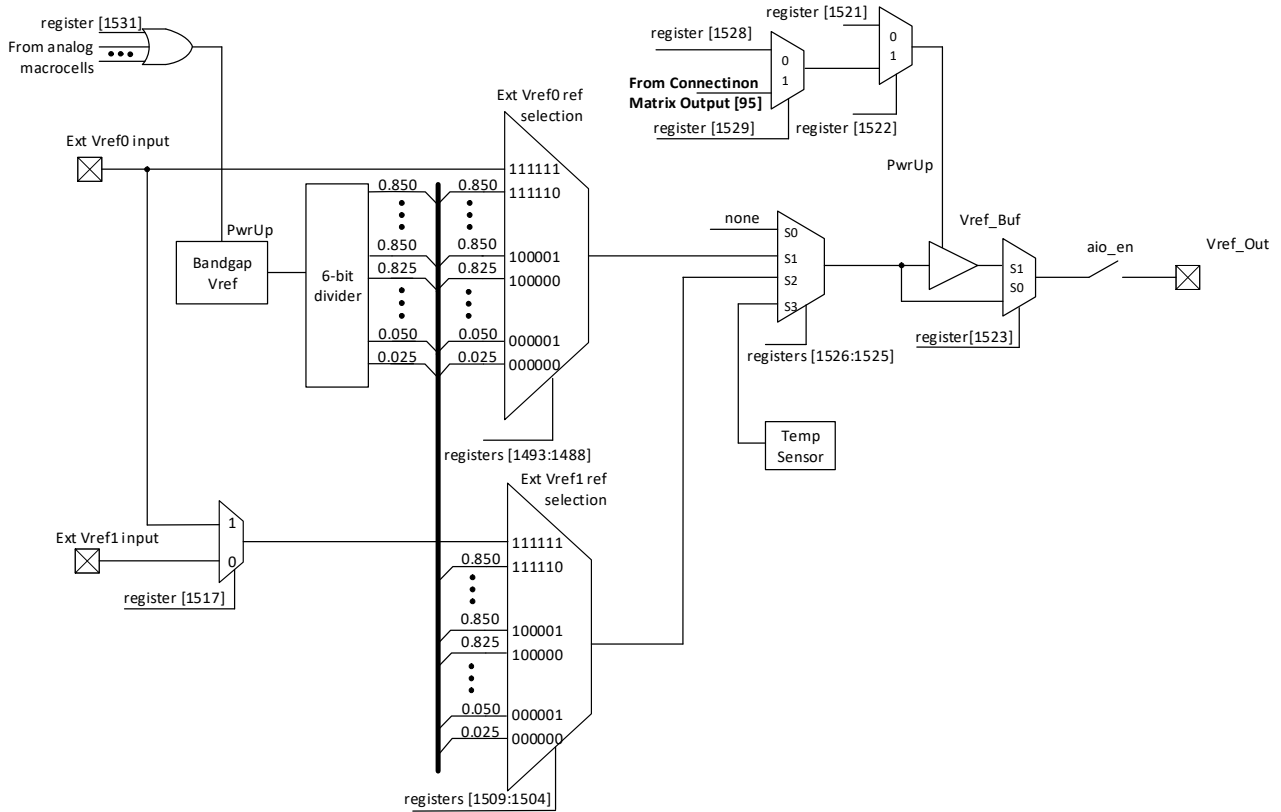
register [1531]
From analog macrocells

register [1528]
From Connectinon Matrix Output [95]
register [1529]
0
1
register [1521]
0
1
register [1522]

Ext Vref0 ref selection

Ext Vref0 input
111111
0.850
0.850
111110
0.850
0.850
100001
0.825
0.825
100000
0.050
0.050
000001
0.025
0.025
000000

PwrUp
Bandgap Vref
6-bit divider

registers [1493:1488]

none
S0
S1
S2
S3
registers [1526:1525]

PwrUp
Vref_Buf
S1
S0
register[1523]
aio_en
Vref_Out

Temp Sensor

Ext Vref1 ref selection
1
Ext Vref1 input
0
register [1517]
111111
0.850
111110
0.850
100001
0.825
100000
0.050
000001
0.025
000000
registers [1509:1504]